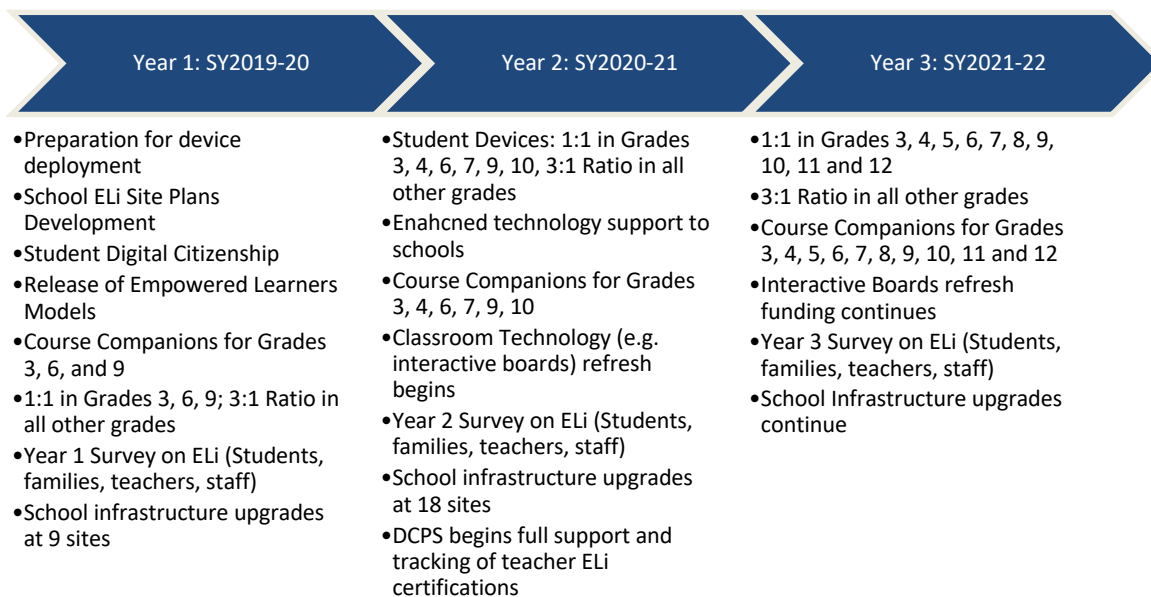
Year 1: SY2019-20

•Preparation for device deployment
•School ELi Site Plans Development
•Student Digital Citizenship
•Release of Empowered Learners Models
•Course Companions for Grades 3, 6, and 9
•1:1 in Grades 3, 6, 9; 3:1 Ratio in all other grades
•Year 1 Survey on ELi (Students, families, teachers, staff)
•School infrastructure upgrades at 9 sites

Year 2: SY2020-21

•Student Devices: 1:1 in Grades 3, 4, 6, 7, 9, 10, 3:1 Ratio in all other grades
•Enahcned technology support to schools
•Course Companions for Grades 3, 4, 6, 7, 9, 10
•Classroom Technology (e.g. interactive boards) refresh begins
•Year 2 Survey on ELi (Students, families, teachers, staff)
•School infrastructure upgrades at 18 sites
•DCPS begins full support and tracking of teacher ELi certifications

Year 3: SY2021-22

•1:1 in Grades 3, 4, 5, 6, 7, 8, 9, 10, 11 and 12
•3:1 Ratio in all other grades
•Course Companions for Grades 3, 4, 5, 6, 7, 8, 9, 10, 11 and 12
•Interactive Boards refresh funding continues
•Year 3 Survey on ELi (Students, families, teachers, staff)
•School Infrastructure upgrades continue